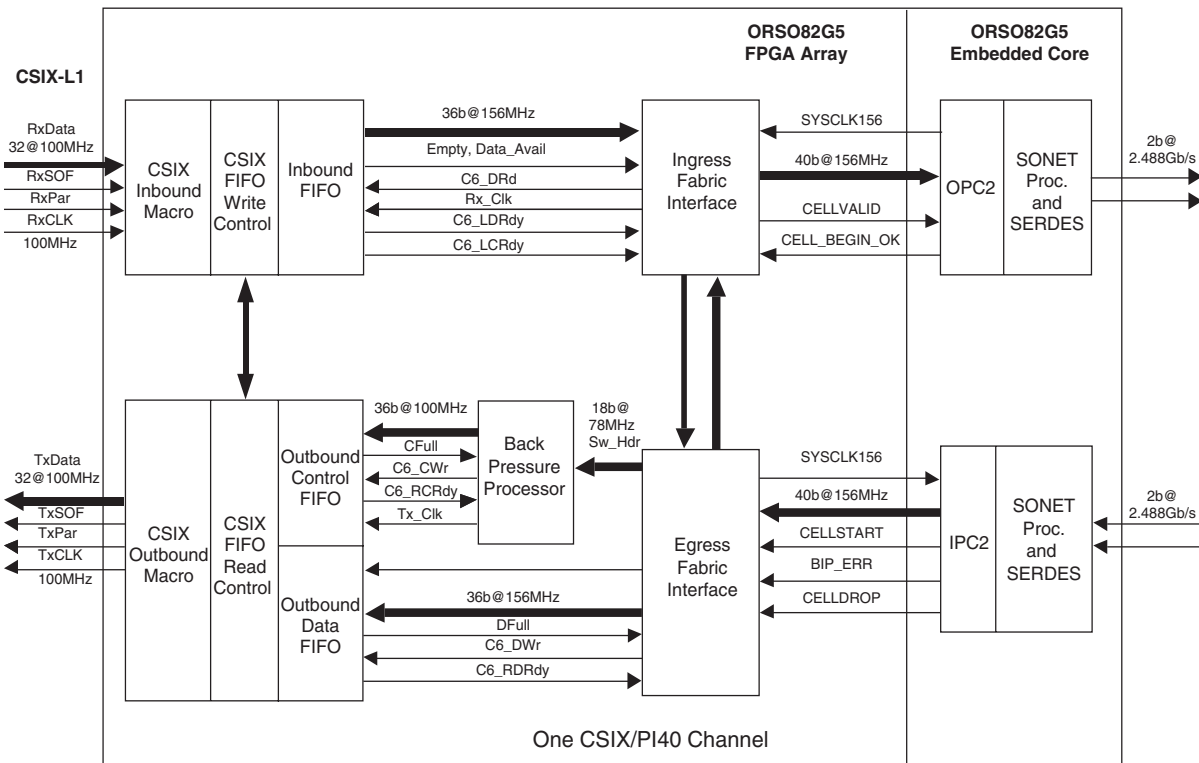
ORSO82G5
FPGA Array

ORSO82G5
Embedded Core

CSIX-L1

RxData
32@100MHz
RxSOF
RxPar
RxCLK
100MHz

CSIX
Inbound
Macro

CSIX
FIFO
Write
Control

Inbound
FIFO

36b@156MHz
Empty, Data_Avail
C6_DRd
Rx_Clk
C6_LDRdy
C6_LCRdy

Ingress
Fabric
Interface

SYSCLK156
40b@156MHz
CELLVALID
CELL_BEGIN_OK

OPC2

SONET
Proc.
and
SERDES

2b@
2.488Gb/s

TxData
32@100MHz
TxSOF
TxPar
TxCLK
100MHz

CSIX
Outbound
Macro

CSIX
FIFO
Read
Control

Outbound
Control
FIFO

36b@100MHz
CFull
C6_CWr
C6_RCRdy
Tx_Clk

Back
Pressure
Processor

18b@
78MHz
Sw_Hdr

Egress
Fabric
Interface

SYSCLK156
40b@156MHz
CELLSTART
BIP_ERR
CELLDROP

IPC2

SONET
Proc.
and
SERDES

2b@
2.488Gb/s

Outbound
Data
FIFO

36b@156MHz
DFull
C6_DWr
C6_RDRdy

One CSIX/PI40 Channel